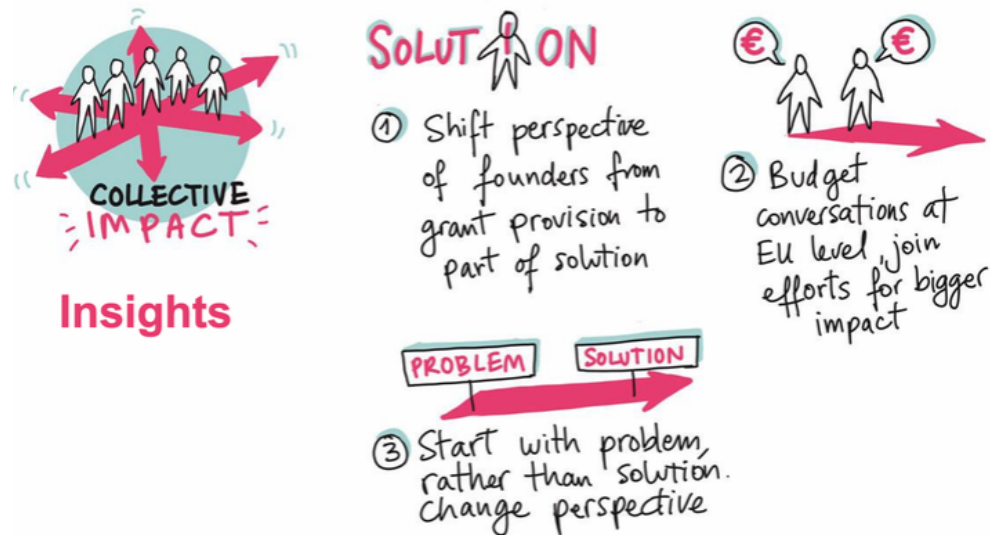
COLLECTIVE
IMPACT

Insights

SOLUTION

① Shift perspective of founders from grant provision to part of solution

€ €

② Budget conversations at EU level, join efforts for bigger impact

PROBLEM
SOLUTION

③ Start with problem, rather than solution. Change perspective